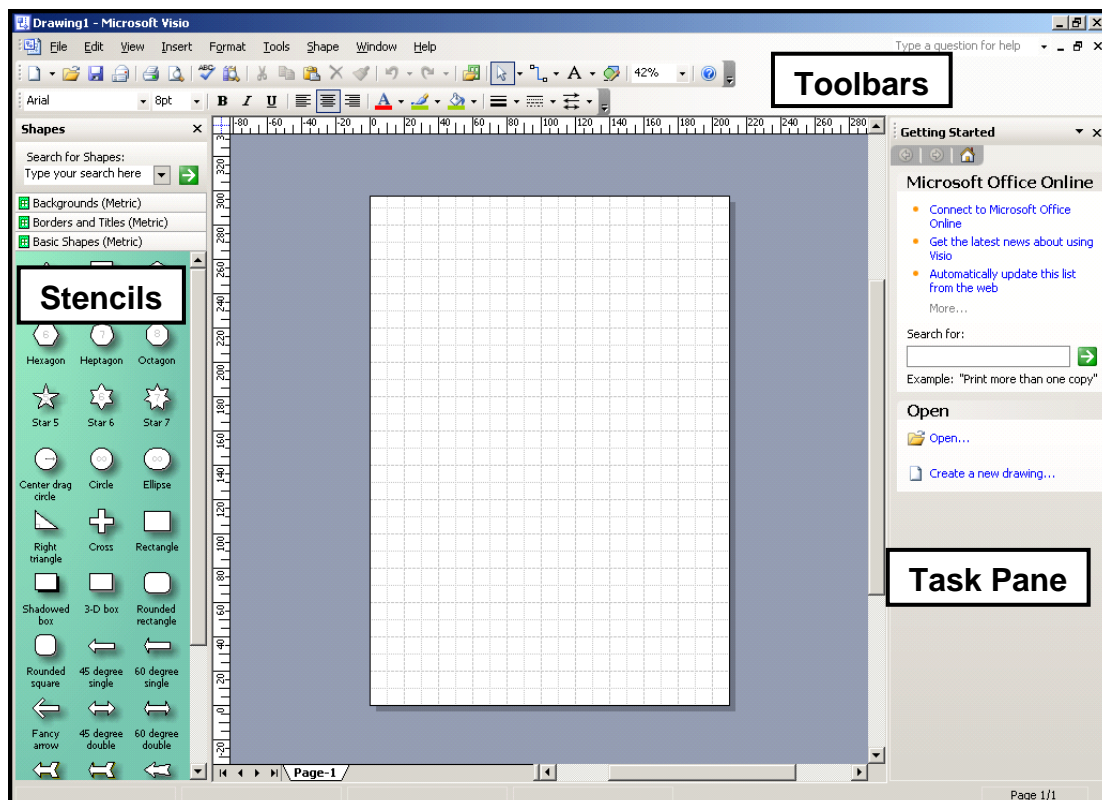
Drawing1 - Microsoft Visio

File Edit View Insert Format Tools Shape Window Help

Type a question for help

Arial 8pt B I U

42%

Toolbars

Shapes

Search for Shapes:
Type your search here

Backgrounds (Metric)
Borders and Titles (Metric)
Basic Shapes (Metric)

Stencils

Hexagon Heptagon Octagon
Star 5 Star 6 Star 7
Center drag circle Circle Ellipse
Right triangle Cross Rectangle
Shadowed box 3-D box Rounded rectangle
Rounded square 45 degree single 60 degree single
Fancy arrow 45 degree double 60 degree double

-80 -60 -40 -20 0 20 40 60 80 100 120 140 160 180 200 220 240 260 280

320 300 280 260 240 220 200 180 160 140 120 100 80 60 40 20 0 -20

Page-1

Getting Started

Microsoft Office Online

• Connect to Microsoft Office Online
• Get the latest news about using Visio
• Automatically update this list from the web

More...

Search for:

Example: "Print more than one copy"

Open

Open...

Create a new drawing...

Task Pane

Page 1/1